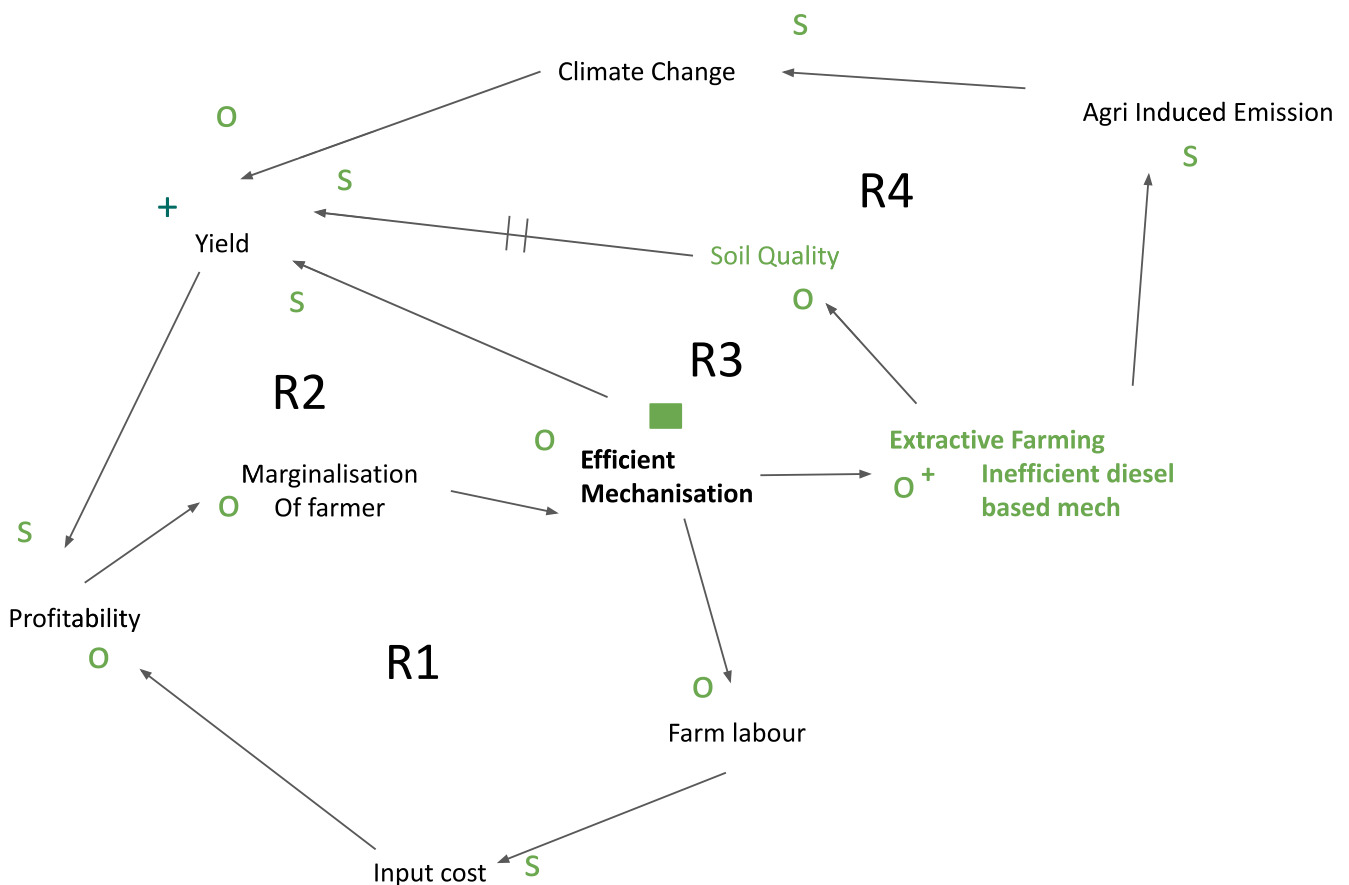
S

Climate Change

Agri Induced Emission

S

O

S

R4

+

Yield

Soil Quality

S

O

R3

R2

O

Extractive Farming

Efficient Mechanisation

Marginalisation Of farmer

O

O +

Inefficient diesel based mech

S

Profitability

O

R1

O

Farm labour

Input cost

S